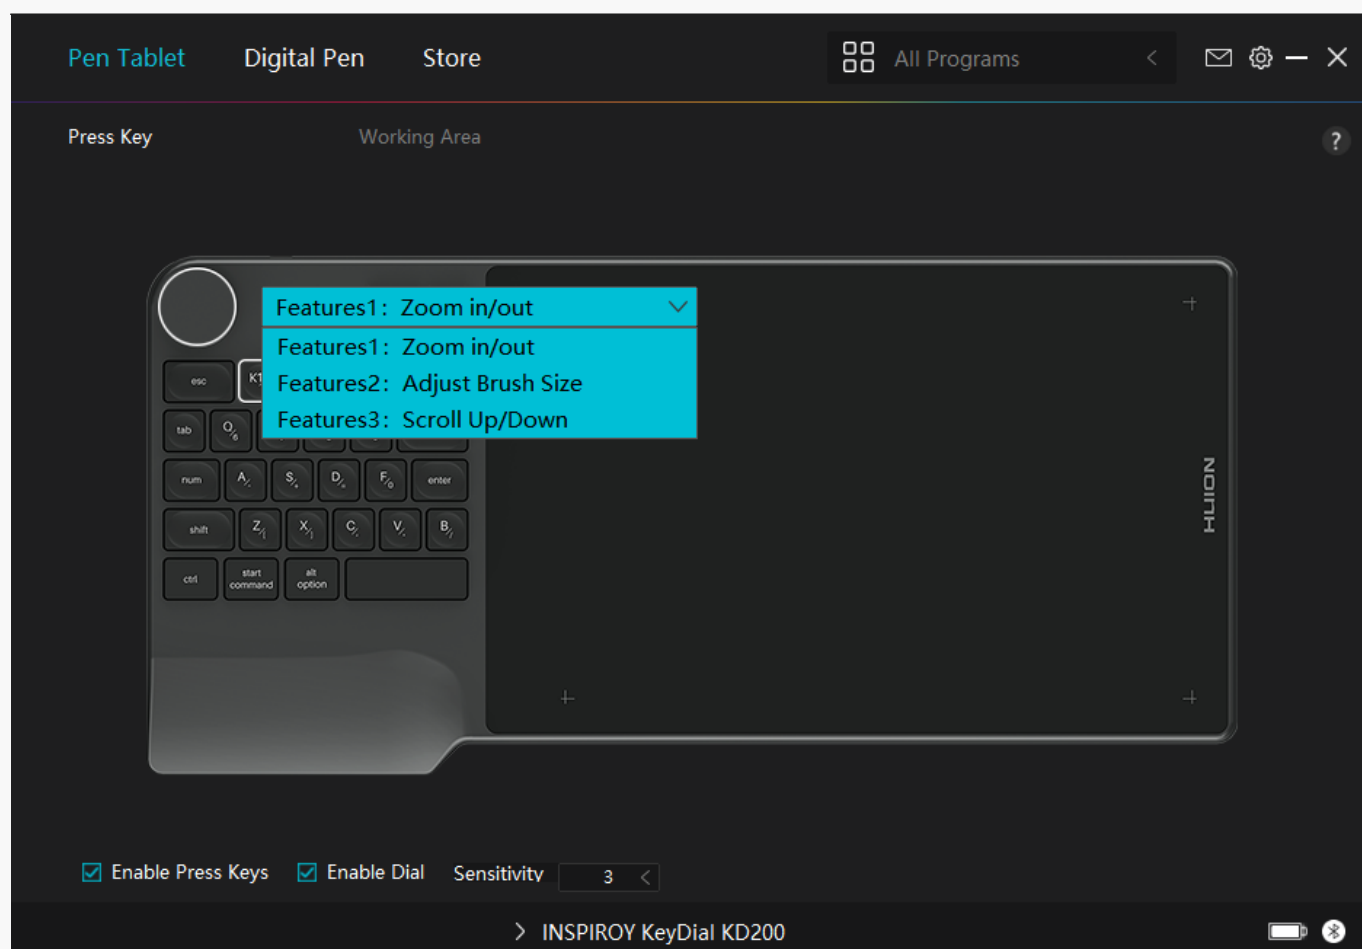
Pen Tablet Digital Pen Store

All Programs

Press Key Working Area

?

Features1: Zoom in/out

Features1: Zoom in/out
Features2: Adjust Brush Size
Features3: Scroll Up/Down

esc K1
tab O
num A S D F enter
shift Z X C V B
ctrl start command alt option

HUION

Enable Press Keys Enable Dial Sensitivity 3

INSPIROY KeyDial KD200